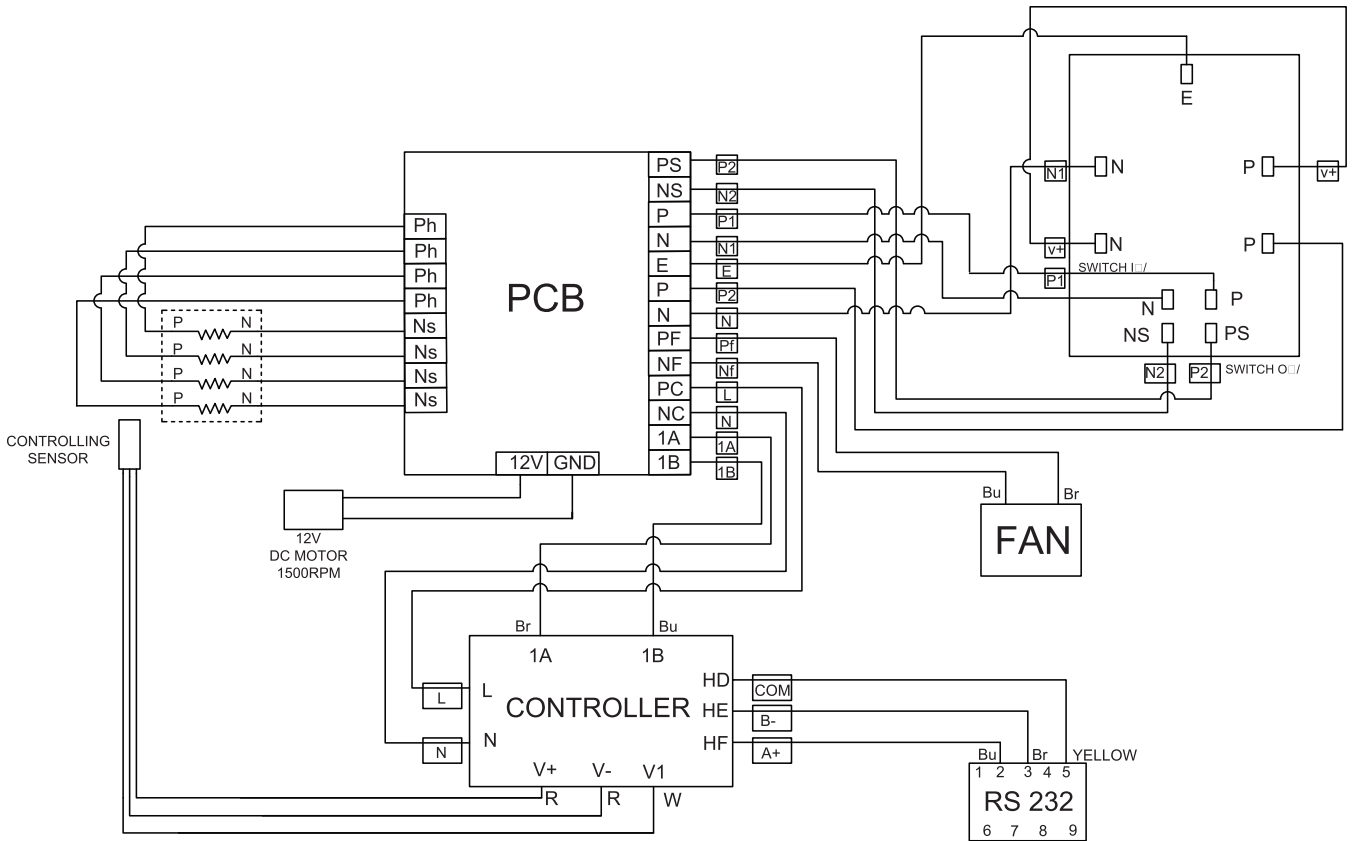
PCB

Ph
Ph
Ph
Ph
Ns
Ns
Ns
Ns

P N
P N
P N
P N

PS
NS
P
N
E
P
N
PF
NF
PC
NC
1A
1B

P2
N2
P1
N1
E
P2
N
Pf
Nf
L
N
1A
1B

12V GND

12V
DC MOTOR
1500RPM

CONTROLLING SENSOR

E
N1 N
P v+
v+ N
P
SWITCH I□/
P1
N P
NS PS
N2 P2 SWITCH O□/

Bu Br
FAN

Br Bu
1A 1B
L
CONTROLLER
N
HD
HE
HF
COM
B-
A+
V+ V- V1
R R W

Bu Br YELLOW
1 2 3 4 5
RS 232
6 7 8 9